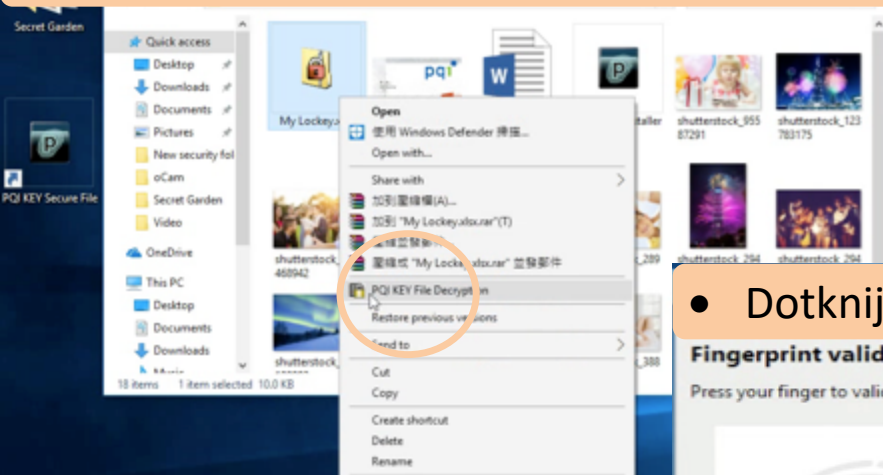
Secret Garden

PQI KEY Secure File

Quick access
Desktop
Downloads
Documents
Pictures
New security fol
oCam
Secret Garden
Video
OneDrive
This PC
Desktop
Documents
Downloads

18 items 1 item selected 10.0 KB

My Lockey.x

pqi

W

taller

shutterstock_955 87291

shutterstock_123 783175

shutterstock_ 468942

shutterstock_

_289

_388

shutterstock_294

shutterstock_294

Open
使用 Windows Defender 掃描...
Open with...
Share with
加到壓縮檔(A)...
加到 "My Lockey.xlsx.rar"(T)
壓縮並發郵件
壓縮成 "My Lockey.xlsx.rar" 並發郵件
PQI KEY File Decryption
Restore previous versions
Send to
Cut
Copy
Create shortcut
Delete
Rename

• Dotknij

Fingerprint valid

Press your finger to vali